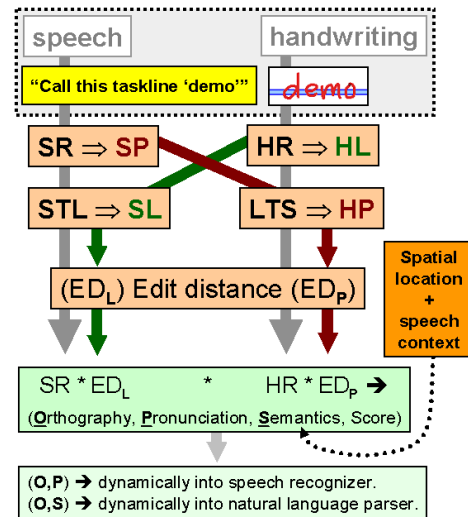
speech

handwriting

"Call this taskline 'demo'"

demo

SR $\Rightarrow$ SP

HR $\Rightarrow$ HL

STL $\Rightarrow$ SL

LTS $\Rightarrow$ HP

($ED_L$) Edit distance ($ED_P$)

Spatial location + speech context

SR * $ED_L$ * HR * $ED_P$ ➔

(Orthography, Pronunciation, Semantics, Score)

(O,P) ➔ dynamically into speech recognizer.
(O,S) ➔ dynamically into natural language parser.